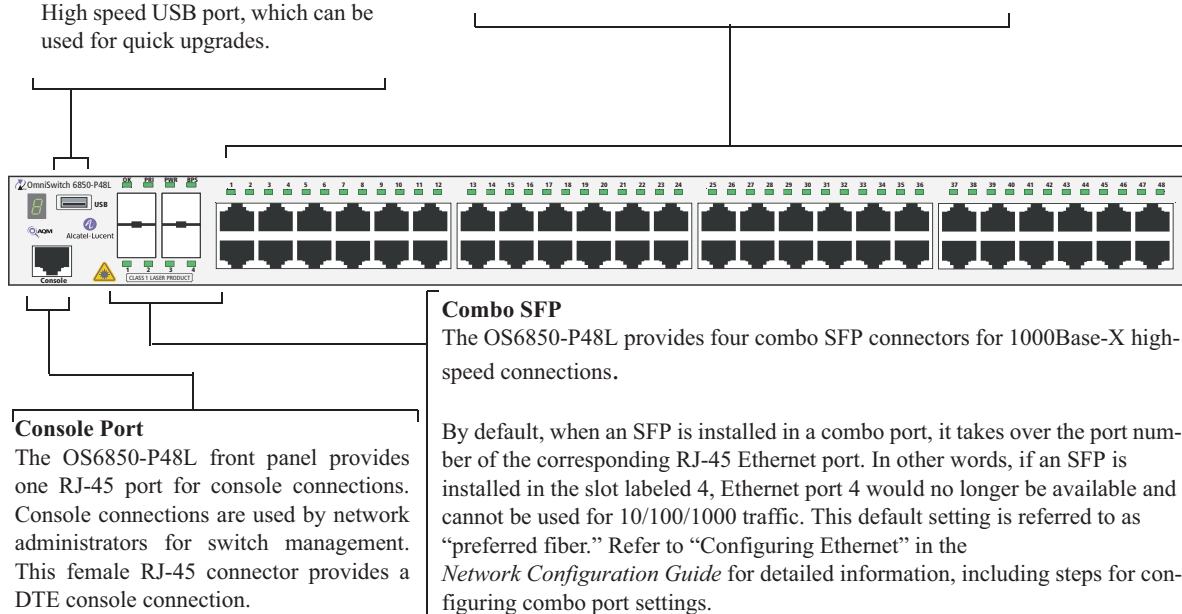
High speed USB port, which can be used for quick upgrades.

OmniSwitch 6850-P48L

OK PRI PWR SPS

USB

AQM Alcatel-Lucent

Console

1 2 3 4 5 6 7 8 9 10 11 12 13 14 15 16 17 18 19 20 21 22 23 24 25 26 27 28 29 30 31 32 33 34 35 36 37 38 39 40 41 42 43 44 45 46 47 48

1 2 3 4

CLASS 1 LASER PRODUCT

**Combo SFP**
The OS6850-P48L provides four combo SFP connectors for 1000Base-X high-speed connections.

By default, when an SFP is installed in a combo port, it takes over the port number of the corresponding RJ-45 Ethernet port. In other words, if an SFP is installed in the slot labeled 4, Ethernet port 4 would no longer be available and cannot be used for 10/100/1000 traffic. This default setting is referred to as "preferred fiber." Refer to "Configuring Ethernet" in the *Network Configuration Guide* for detailed information, including steps for configuring combo port settings.

**Console Port**
The OS6850-P48L front panel provides one RJ-45 port for console connections. Console connections are used by network administrators for switch management. This female RJ-45 connector provides a DTE console connection.